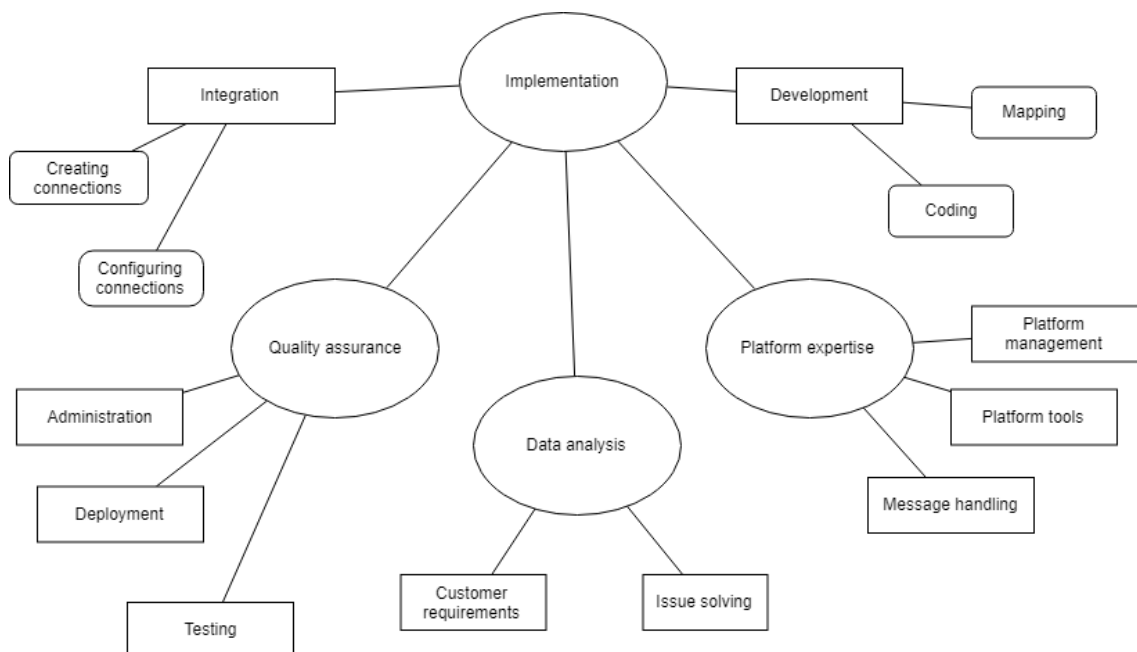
Implementation

Integration

Creating connections

Configuring connections

Development

Mapping

Coding

Quality assurance

Administration

Deployment

Testing

Data analysis

Customer requirements

Issue solving

Platform expertise

Platform management

Platform tools

Message handling